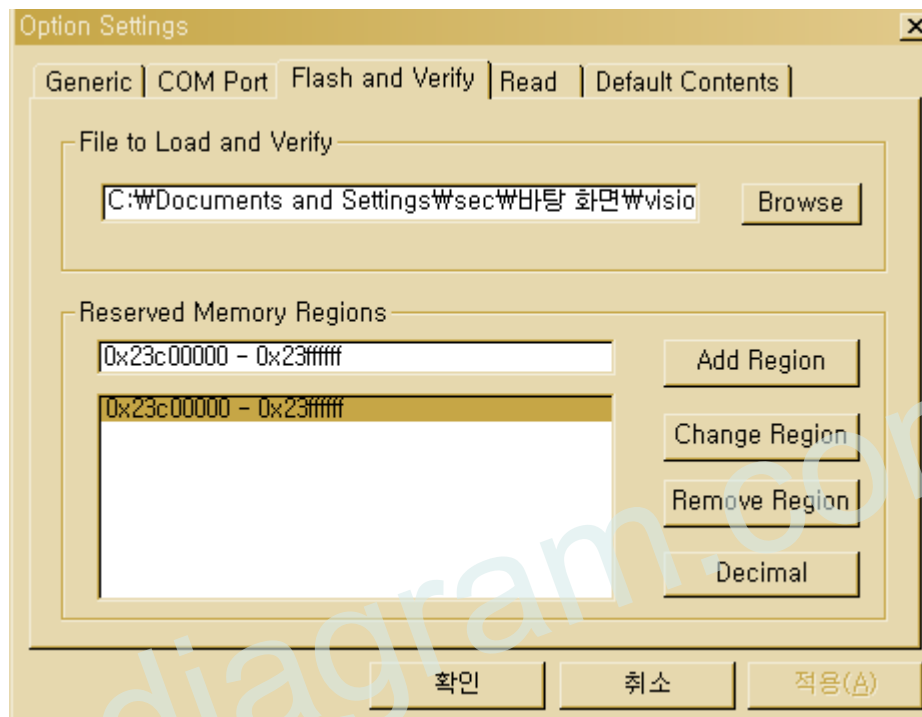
Option Settings

Generic | COM Port | Flash and Verify | Read | Default Contents

File to Load and Verify

C:₩Documents and Settings₩sec₩바탕 화면₩visio

Browse

Reserved Memory Regions

0x23c00000 - 0x23ffffff

0x23c00000 - 0x23ffffff

Add Region

Change Region

Remove Region

Decimal

확인 취소 적용(A)

diagram.com